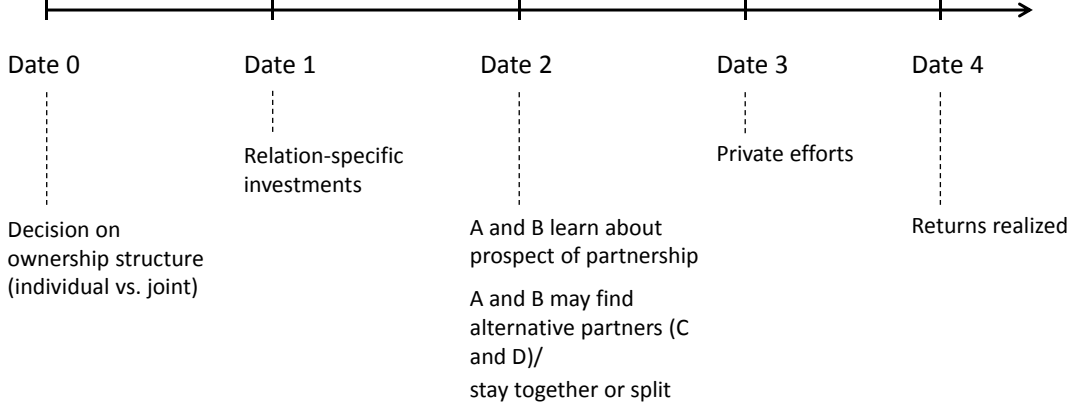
Date 0

Decision on ownership structure (individual vs. joint)

Date 1

Relation-specific investments

Date 2

A and B learn about prospect of partnership

A and B may find alternative partners (C and D)/
stay together or split

Date 3

Private efforts

Date 4

Returns realized